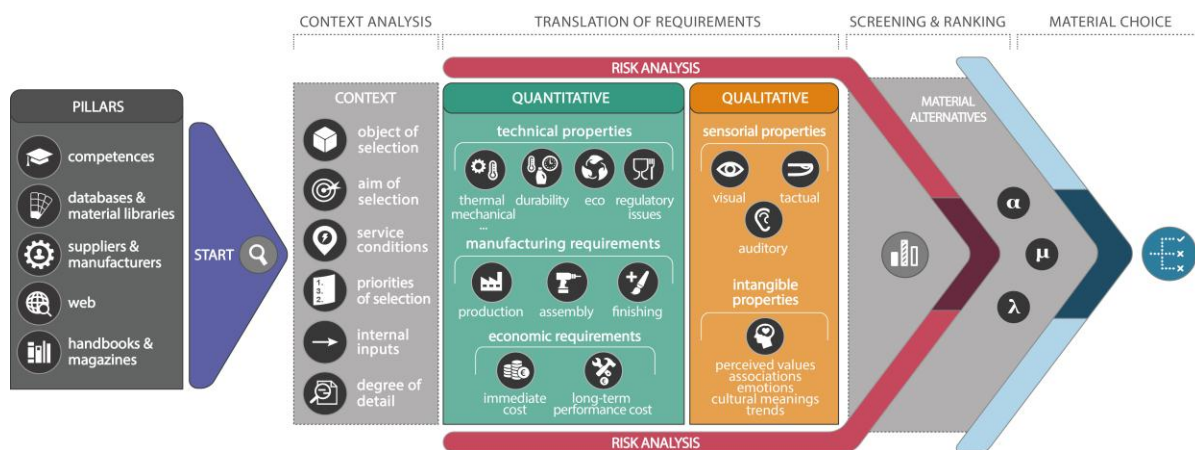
CONTEXT ANALYSIS
TRANSLATION OF REQUIREMENTS
SCREENING & RANKING
MATERIAL CHOICE

RISK ANALYSIS

PILLARS
competences
databases & material libraries
suppliers & manufacturers
web
handbooks & magazines

START

CONTEXT
object of selection
aim of selection
service conditions
priorities of selection
internal inputs
degree of detail

1.
2.
3.

QUANTITATIVE
technical properties
thermal mechanical
...
durability
eco
regulatory issues
manufacturing requirements
production
assembly
finishing
economic requirements
immediate cost
long-term performance cost

QUALITATIVE
sensorial properties
visual
tactual
auditory
intangible properties
perceived values
associations
emotions
cultural meanings
trends

MATERIAL ALTERNATIVES

$\alpha$
$\mu$
$\lambda$

RISK ANALYSIS